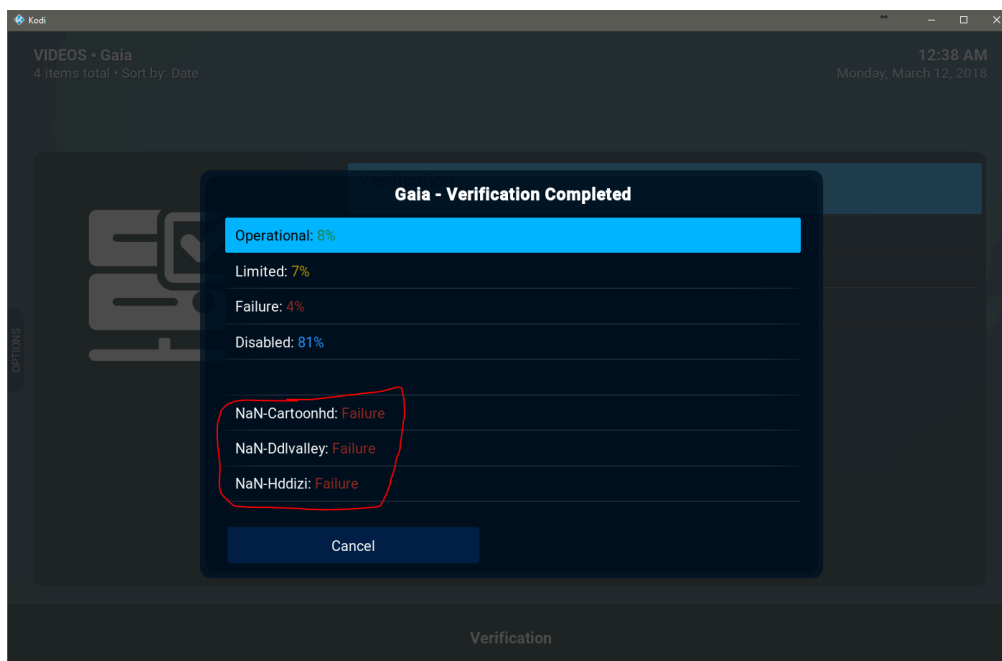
Kodi

VIDEOS • Gaia
4 items total • Sort by: Date

12:38 AM
Monday, March 12, 2018

OPTIONS

Verification

Gaia - Verification Completed

Operational: 8%

Limited: 7%

Failure: 4%

Disabled: 81%

NaN-Cartoonhd: Failure

NaN-Ddlvalley: Failure

NaN-Hddizi: Failure

Cancel

Verification